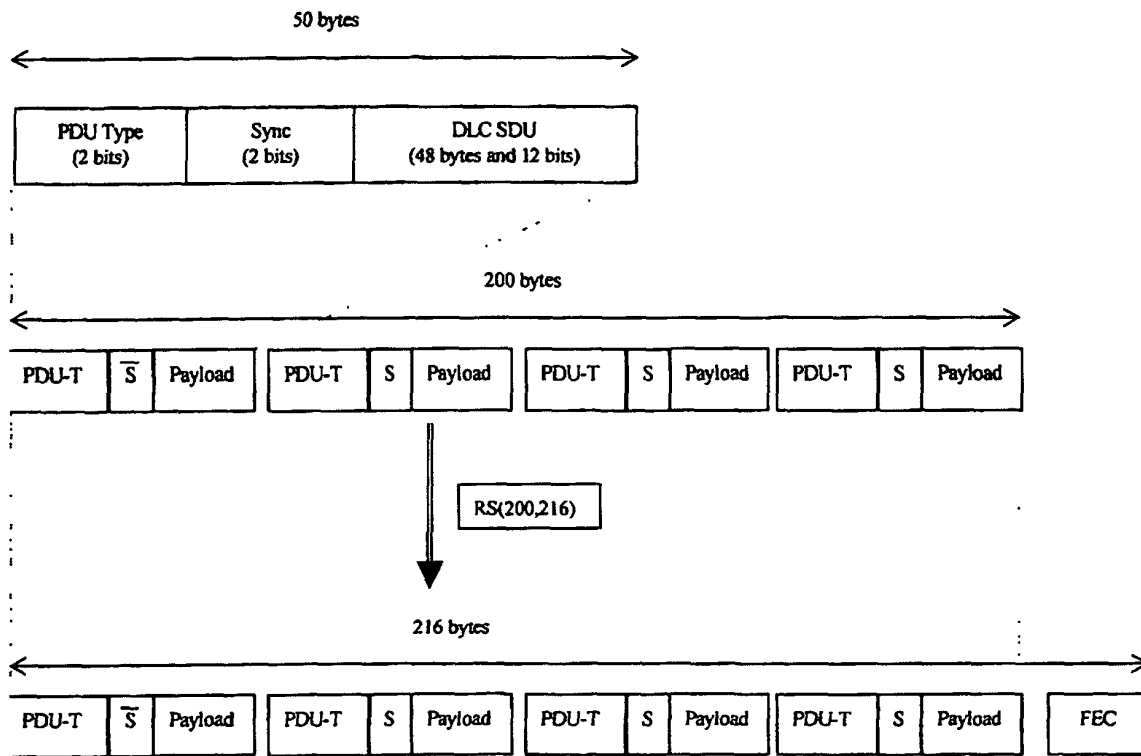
50 bytes

| PDU Type (2 bits) | Sync (2 bits) | DLC SDU (48 bytes and 12 bits) |
|---|---|---|

200 bytes

| PDU-T | $\overline{S}$ | Payload | PDU-T | S | Payload | PDU-T | S | Payload | PDU-T | S | Payload |
|---|---|---|---|---|---|---|---|---|---|---|---|

RS(200,216)

216 bytes

| PDU-T | $\overline{S}$ | Payload | PDU-T | S | Payload | PDU-T | S | Payload | PDU-T | S | Payload | FEC |
|---|---|---|---|---|---|---|---|---|---|---|---|---|